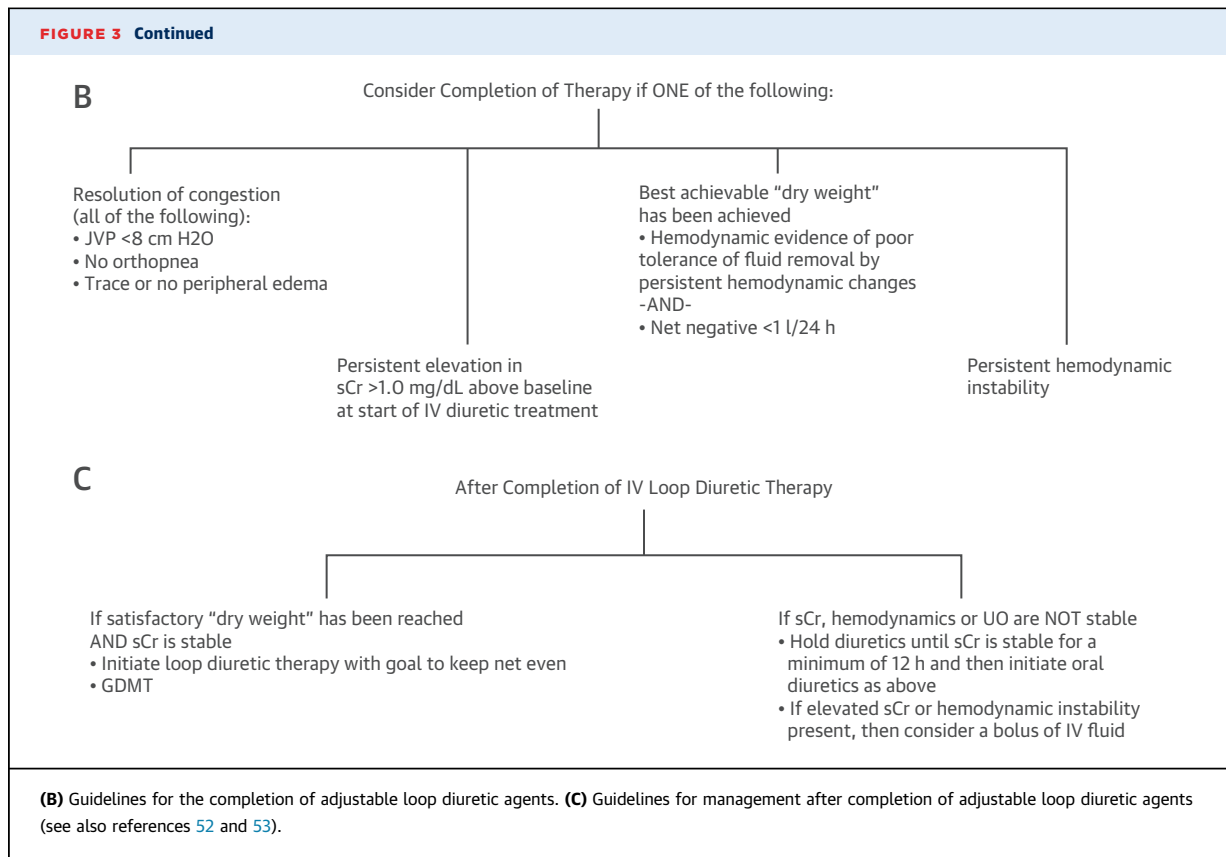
FIGURE 3 Continued

B

Consider Completion of Therapy if ONE of the following:

Resolution of congestion (all of the following):
• JVP <8 cm H2O
• No orthopnea
• Trace or no peripheral edema

Persistent elevation in sCr >1.0 mg/dL above baseline at start of IV diuretic treatment

Best achievable “dry weight” has been achieved
• Hemodynamic evidence of poor tolerance of fluid removal by persistent hemodynamic changes
-AND-
• Net negative <1 l/24 h

Persistent hemodynamic instability

C

After Completion of IV Loop Diuretic Therapy

If satisfactory “dry weight” has been reached AND sCr is stable
• Initiate loop diuretic therapy with goal to keep net even
• GDMT

If sCr, hemodynamics or UO are NOT stable
• Hold diuretics until sCr is stable for a minimum of 12 h and then initiate oral diuretics as above
• If elevated sCr or hemodynamic instability present, then consider a bolus of IV fluid

(B) Guidelines for the completion of adjustable loop diuretic agents. (C) Guidelines for management after completion of adjustable loop diuretic agents (see also references 52 and 53).